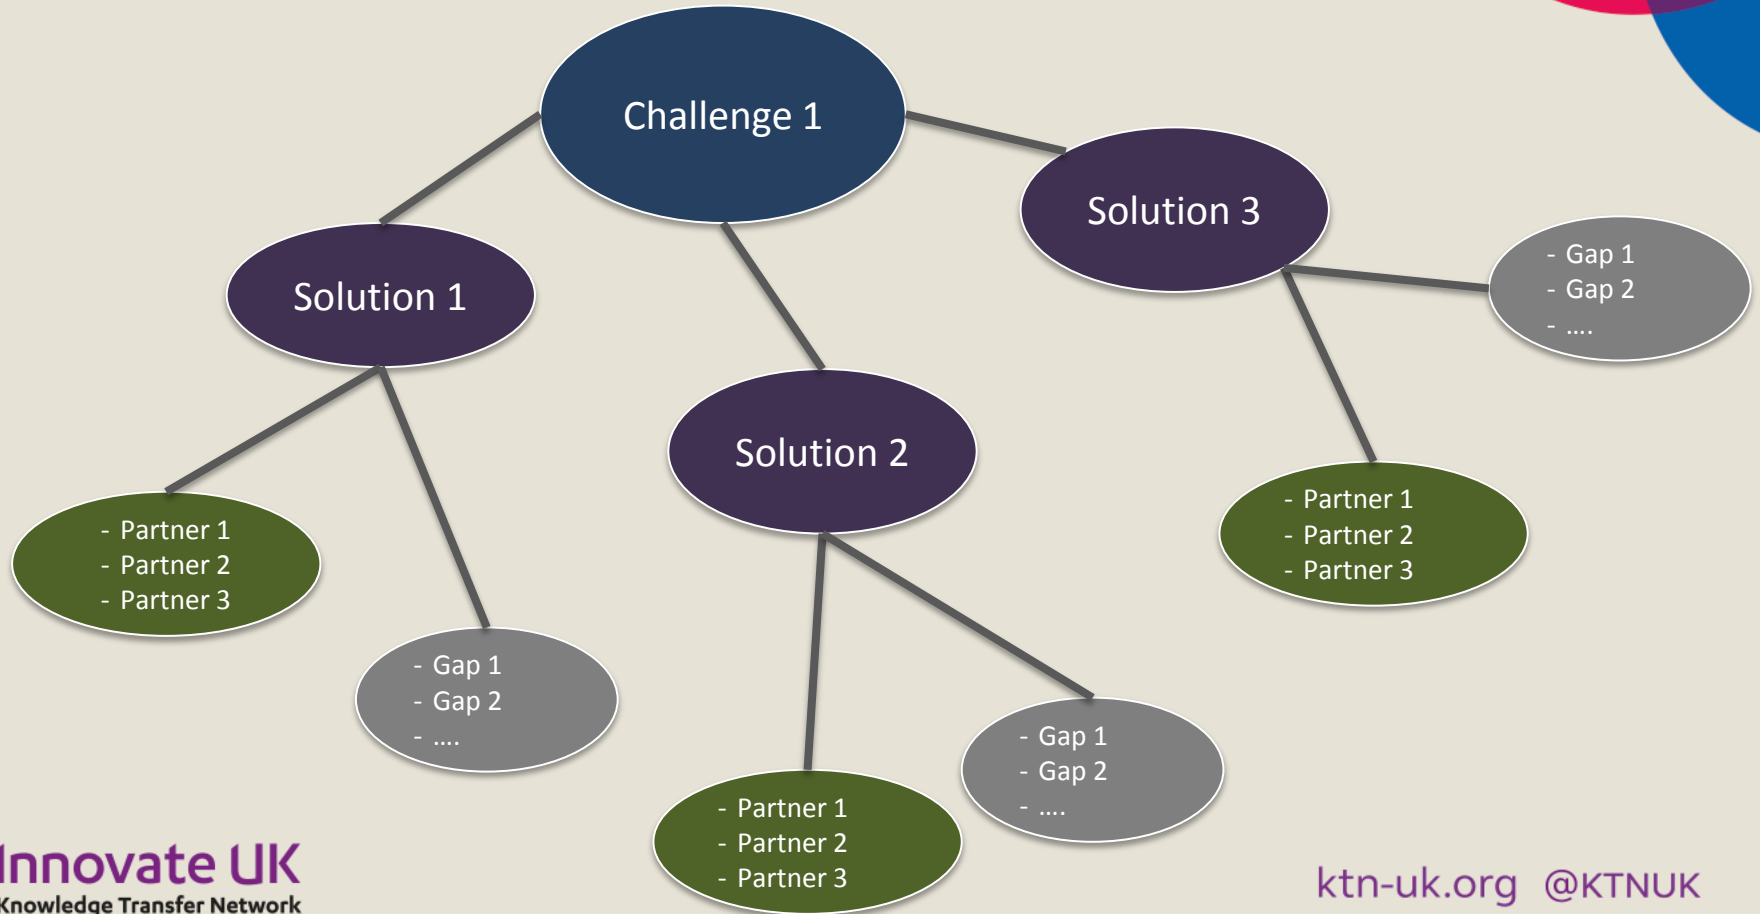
Challenge 1

Solution 1

Solution 2

Solution 3

- Gap 1
- Gap 2
- ....

- Partner 1
- Partner 2
- Partner 3

- Gap 1
- Gap 2
- ....

- Partner 1
- Partner 2
- Partner 3

- Gap 1
- Gap 2
- ....

- Partner 1
- Partner 2
- Partner 3

Innovate UK
Knowledge Transfer Network

ktn-uk.org @KTNUK